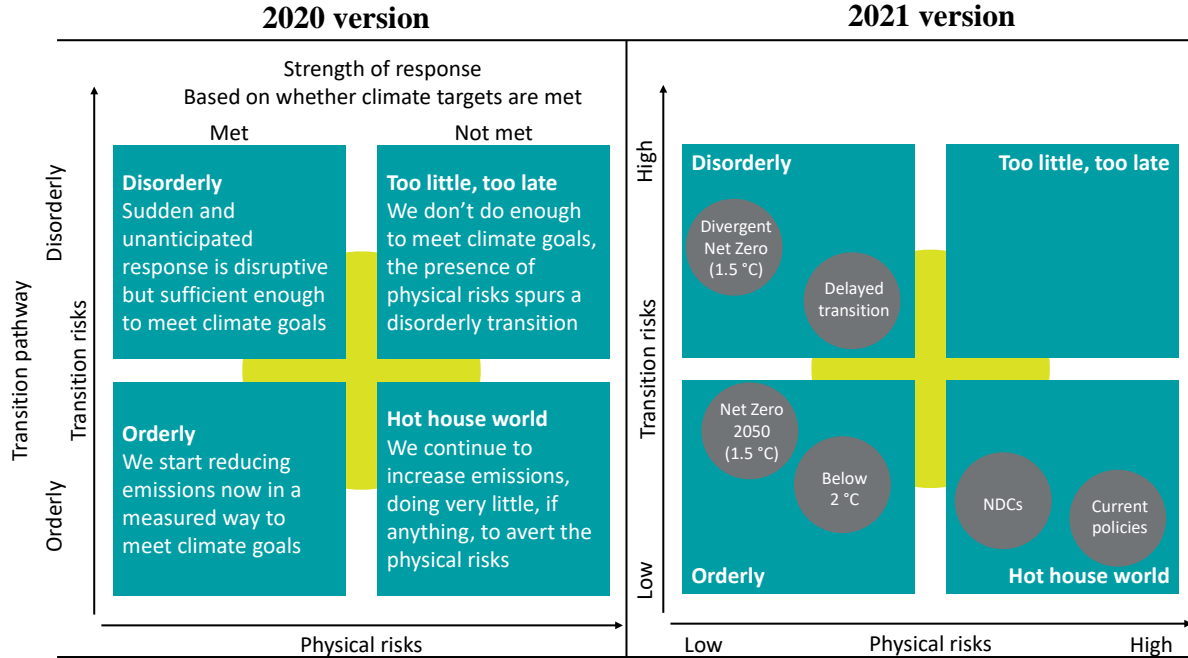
2020 version

2021 version

Strength of response
Based on whether climate targets are met

Met

Not met

Transition pathway

Transition risks

Disorderly

Orderly

Disorderly
Sudden and unanticipated response is disruptive but sufficient enough to meet climate goals

Too little, too late
We don't do enough to meet climate goals, the presence of physical risks spurs a disorderly transition

Orderly
We start reducing emissions now in a measured way to meet climate goals

Hot house world
We continue to increase emissions, doing very little, if anything, to avert the physical risks

Physical risks

High

Transition risks

Low

Disorderly

Too little, too late

Divergent Net Zero (1.5 °C)

Delayed transition

Net Zero 2050 (1.5 °C)

Below 2 °C

NDCs

Current policies

Orderly

Hot house world

Low

Physical risks

High